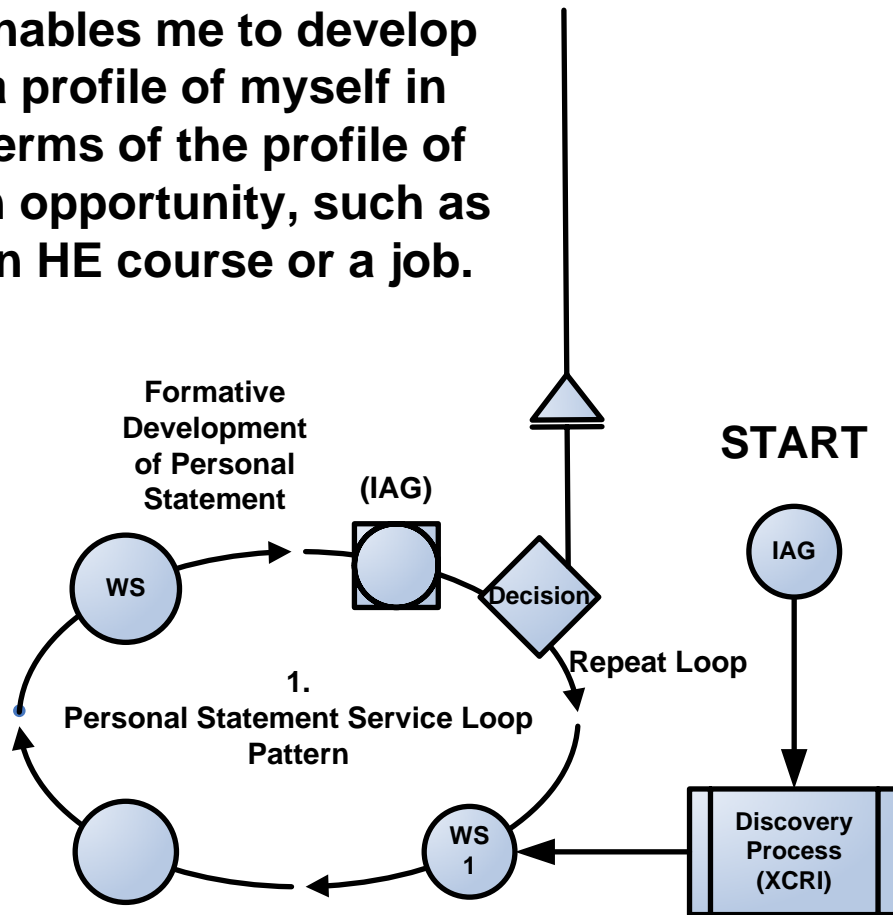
nables me to develop a profile of myself in erms of the profile of n opportunity, such as n HE course or a job.

Formative Development of Personal Statement

(IAG)

START

WS

Decision

IAG

Repeat Loop

1.
Personal Statement Service Loop Pattern

WS 1

Discovery Process (XCRI)